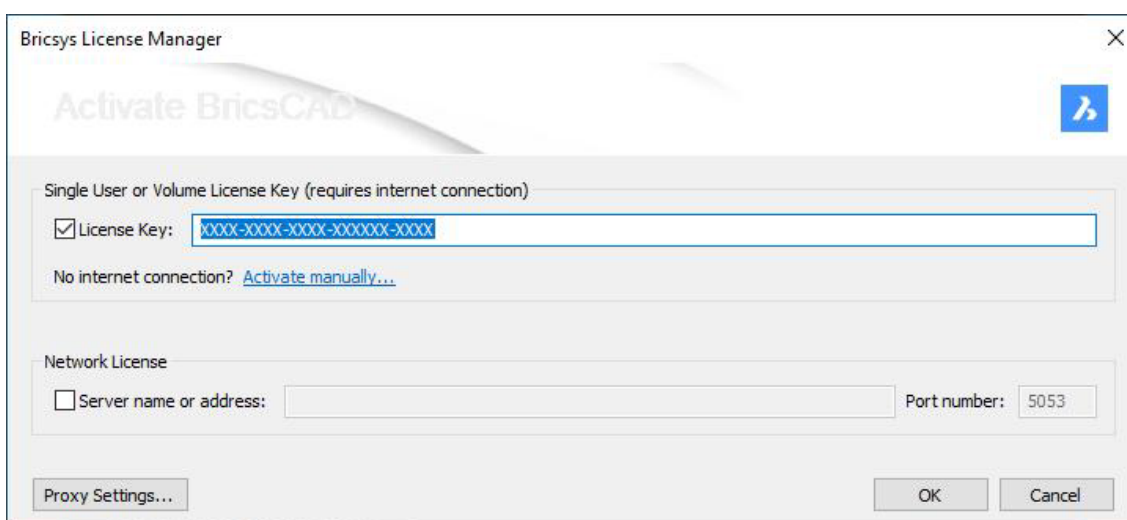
Bricsys License Manager

Activate BricsCAD

Single User or Volume License Key (requires internet connection)

License Key: XXXX-XXXX-XXXX-XXXXXX-XXXX

No internet connection? Activate manually...

Network License

Server name or address:

Port number: 5053

Proxy Settings...

OK

Cancel